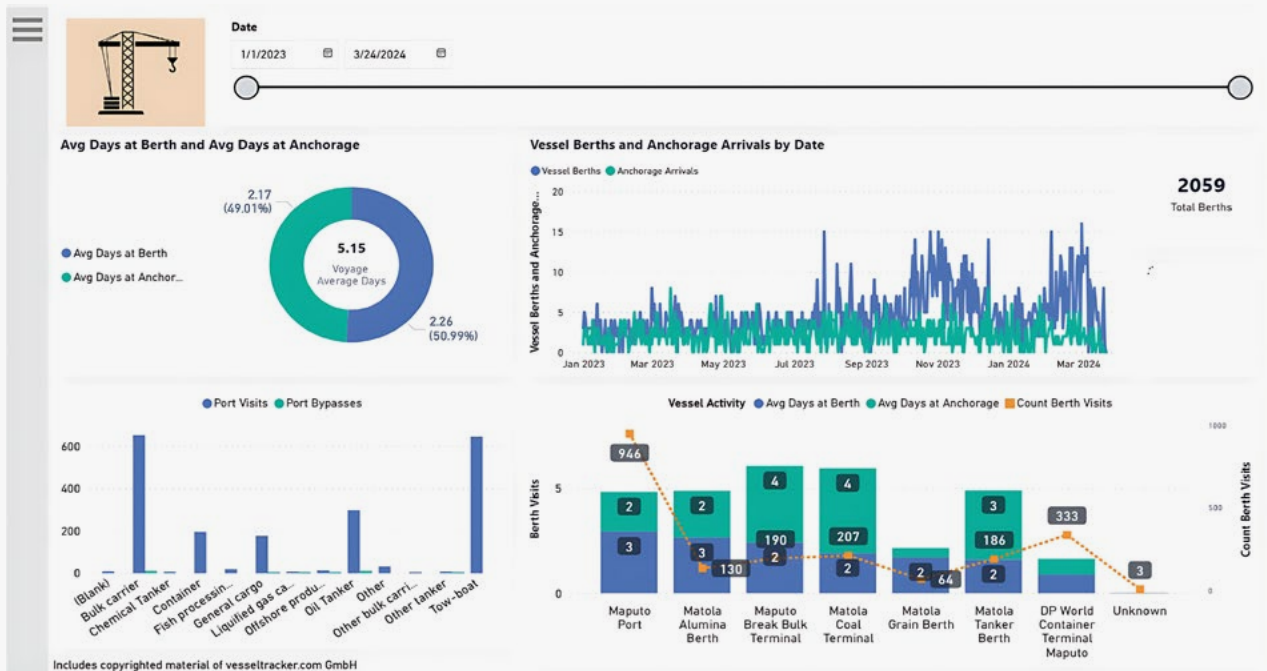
Date

1/1/2023 3/24/2024

Avg Days at Berth and Avg Days at Anchorage

Avg Days at Berth
Avg Days at Anchor...

2.17 (49.01%)

5.15 Voyage Average Days

2.26 (50.99%)

Vessel Berths and Anchorage Arrivals by Date

Vessel Berths Anchorage Arrivals

Vessel Berths and Anchorage...

20
15
10
5
0

Jan 2023 Mar 2023 May 2023 Jul 2023 Sep 2023 Nov 2023 Jan 2024 Mar 2024

2059
Total Berths

Port Visits Port Bypasses

600
400
200
0

(Blank) Bulk carrier Chemical Tanker Container Fish processin... General cargo Liquified gas ca... Offshore produ... Oil Tanker Other Other bulk carri... Other tanker Tow-boat

Vessel Activity Avg Days at Berth Avg Days at Anchorage Count Berth Visits

Berth Visits

5
0

1000
500
0

Count Berth Visits

946 2 3 2 3 130 4 190 2 4 207 2 2 64 3 186 2 333 3

Maputo Port
Matola Alumina Berth
Maputo Break Bulk Terminal
Matola Coal Terminal
Matola Grain Berth
Matola Tanker Berth
DP World Container Terminal Maputo
Unknown

Includes copyrighted material of vesseltracker.com GmbH